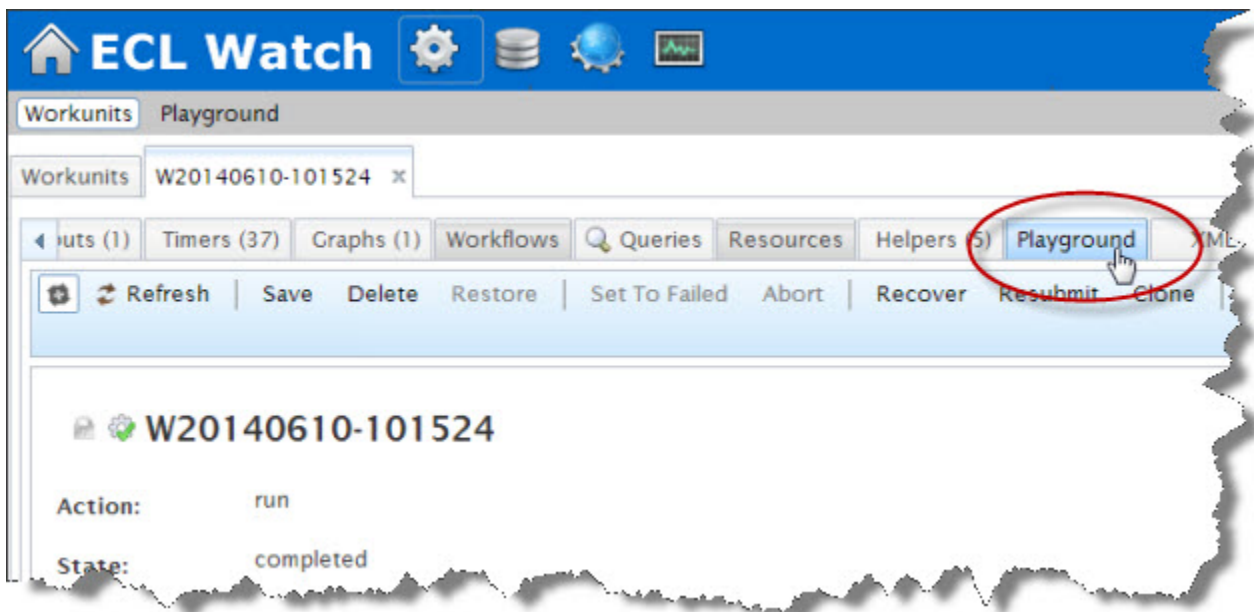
ECL Watch

Workunits Playground

Workunits W20140610-101524 ×

uts (1) Timers (37) Graphs (1) Workflows Queries Resources Helpers (5) Playground XML

Refresh Save Delete Restore Set To Failed Abort Recover Resubmit Clone

W20140610-101524

Action: run

State: completed